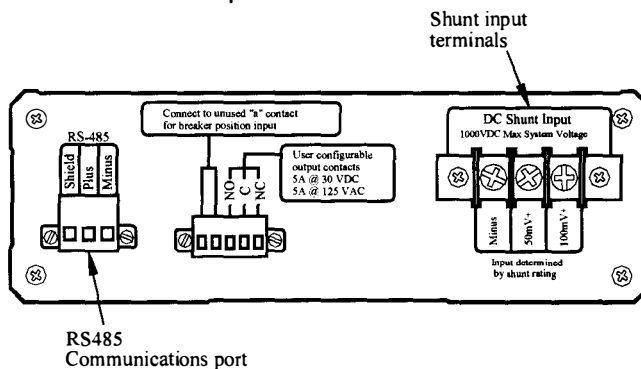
Shunt input terminals

Connect to unused "a" contact for breaker position input

RS-485

Shield

Plus

Minus

NO

C

NC

User configurable output contacts
5A @ 30 VDC
5A @ 125 VAC

DC Shunt Input
1000VDC Max System Voltage

Minus

50mV+

100mV+

Input determined by shunt rating

RS485
Communications port